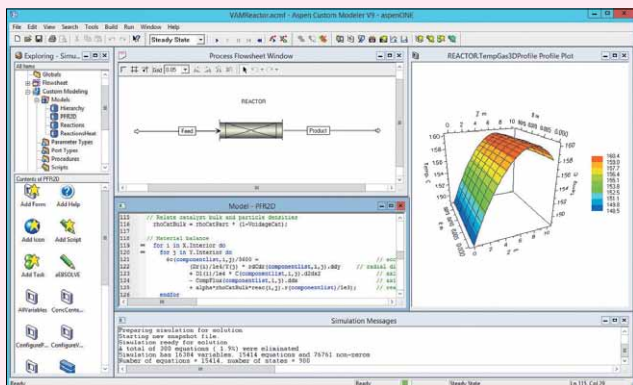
VAMReactor.acmf - Aspen Custom Modeler V9 - aspenONE

File Edit View Search Tools Build Run Window Help

Steady State

Exploring - Simu...

All Items

Globals

Flowsheet

Custom Modeling

Models

Hierarchy

PFR2D

Reactions

ReactionsHeat

Parameter Types

Port Types

Procedures

Scripts

Contents of PFR2D

Add Form

Add Help

Add Icon

Add Script

Add Task

aEBSOLVE

AllVariables

ConcCons...

ConfigureF...

ConfigureV...

Process Flowsheet Window

REACTOR

Feed

Product

REACTOR.TempGas3DProfile Profile Plot

Temp. C

Model - PFR2D

115 // Relate catalyst bulk and particle densities
116 rhoCatBulk = rhoCatPart * (1-VoidageCat);
117
118 // Material Balance
119 for i in X.Interior do
120 for j in Y.Interior do
121 zz(componentList,i,j)/3600 = // acc
122 (Dr(i)/1e4/T(j)) * sdCdr(componentList,i,j).ddy // radial di
123 + Dl(i)/1e4 * (componentList,i,j).d2dz2 // axi
124 - CompFlux(componentList,i,j).ddz // axi
125 + alpha*rhoCatBulk*rxn(i,j).r(componentList)/1e3; // rea
126 endfor

Simulation Messages

Preparing simulation for solution
Starting new snapshot file
Simulation ready for solution
A total of 300 equations ( 1.9%) were eliminated
Simulation has 16384 variables, 15414 equations and 76761 non-zeros
Number of equations = 15414, number of states = 900

Ready

Ready

Steady State

Ln 115, Col 28